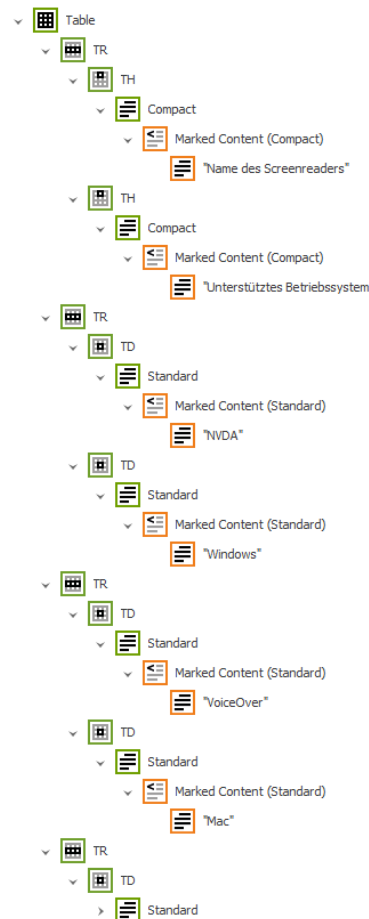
Table
TR
TH
Compact
Marked Content (Compact)
"Name des Screenreaders"
TH
Compact
Marked Content (Compact)
"Unterstütztes Betriebssystem
TR
TD
Standard
Marked Content (Standard)
"NVDA"
TD
Standard
Marked Content (Standard)
"Windows"
TR
TD
Standard
Marked Content (Standard)
"VoiceOver"
TD
Standard
Marked Content (Standard)
"Mac"
TR
TD
Standard